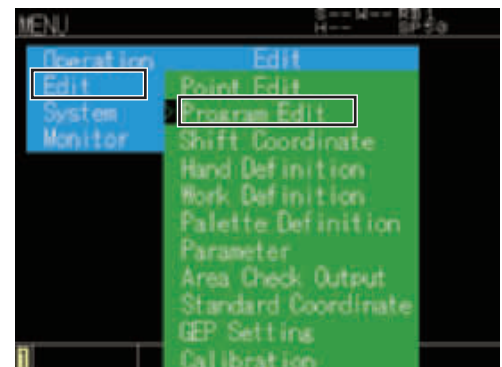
MENU

S--- M--- RB1
H--- SP50

Operation
Edit
System
Monitor

Edit
Point Edit
Program Edit
Shift Coordinate
Hand Definition
Work Definition
Palette Definition
Parameter
Area Check Output
Standard Coordinate
GEP Setting
Calibration